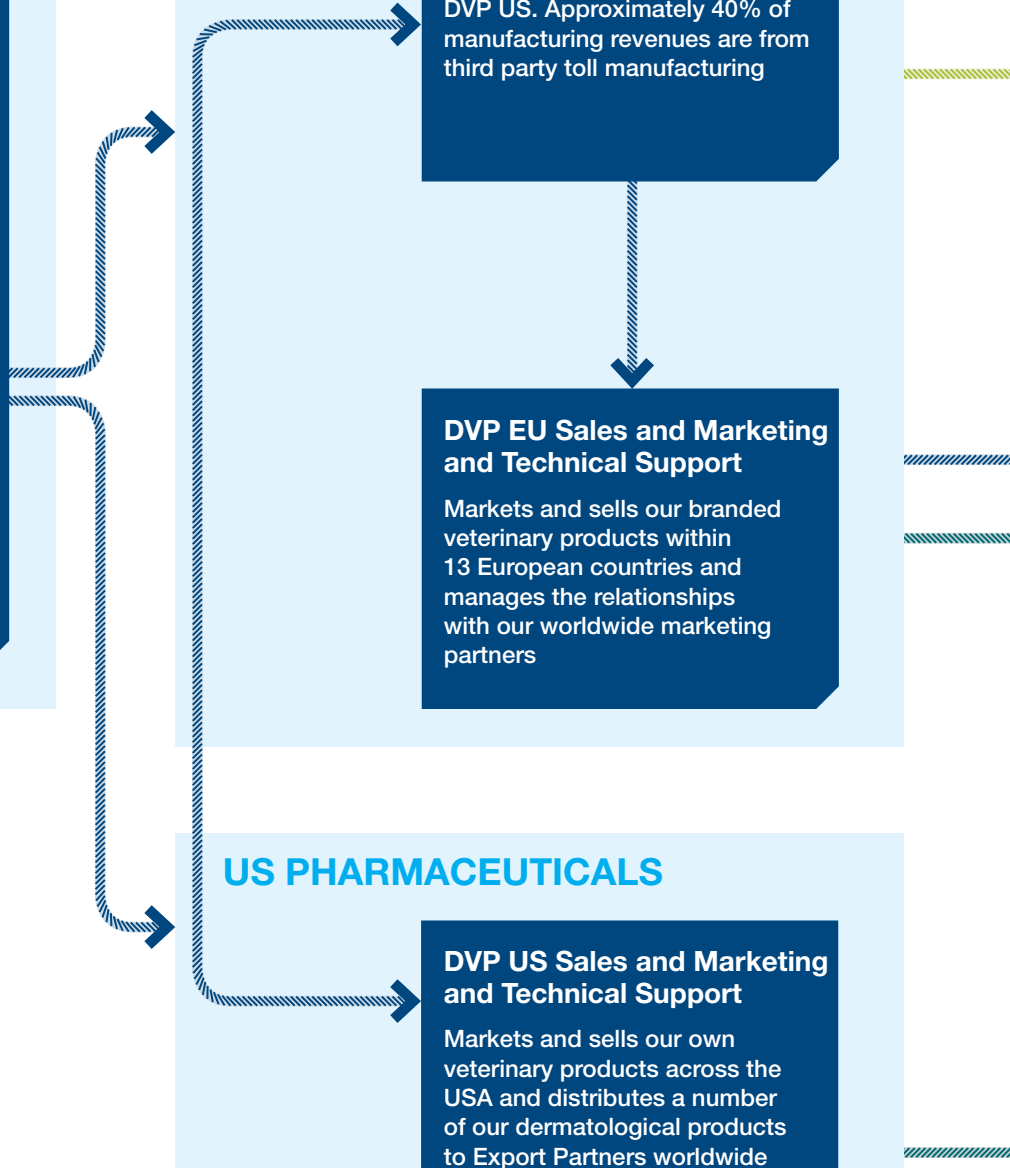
DVP US. Approximately 40% of manufacturing revenues are from third party toll manufacturing

DVP EU Sales and Marketing and Technical Support

Markets and sells our branded veterinary products within 13 European countries and manages the relationships with our worldwide marketing partners

US PHARMACEUTICALS

DVP US Sales and Marketing and Technical Support

Markets and sells our own veterinary products across the USA and distributes a number of our dermatological products to Export Partners worldwide